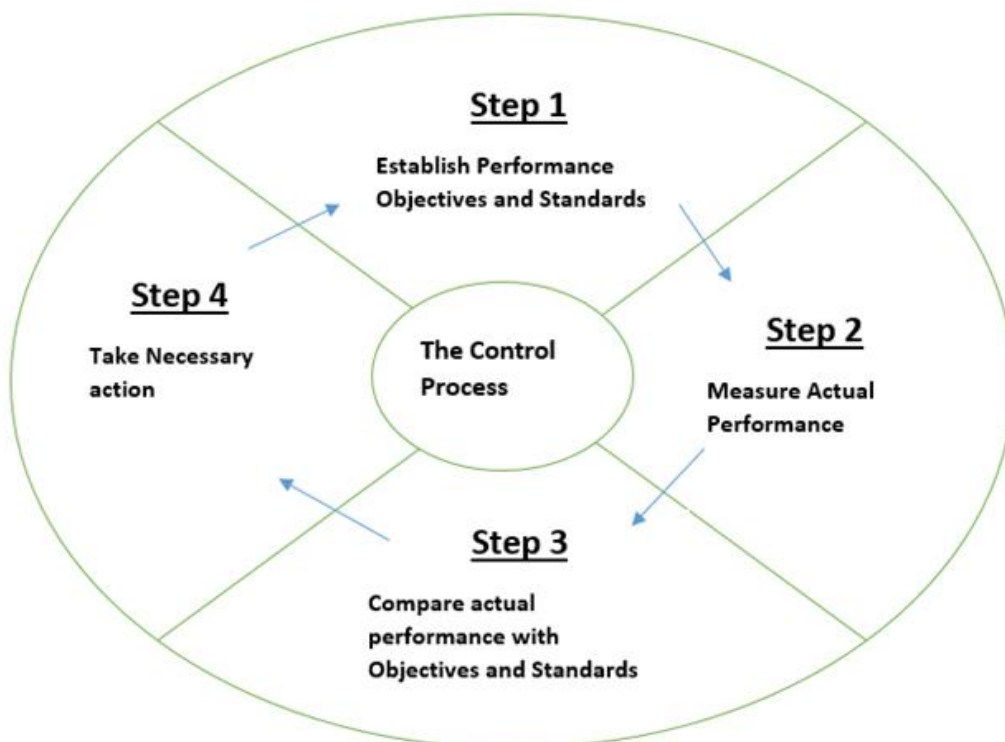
Step 1

Establish Performance Objectives and Standards

Step 4

Take Necessary action

The Control Process

Step 2

Measure Actual Performance

Step 3

Compare actual performance with Objectives and Standards